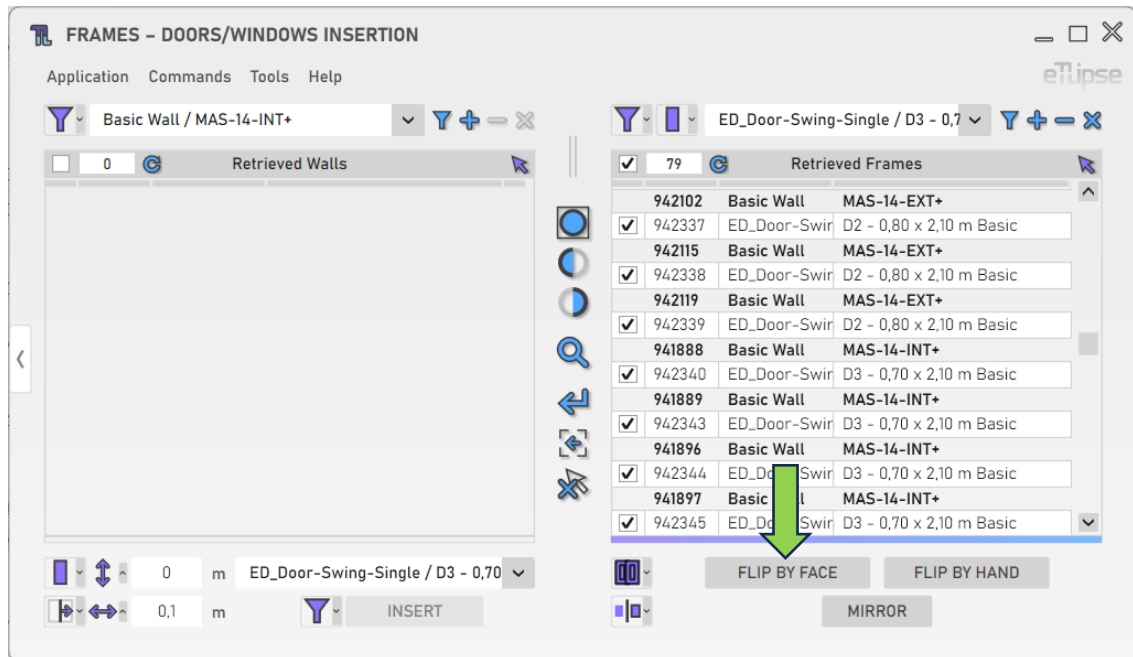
FRAMES – DOORS/WINDOWS INSERTION

Application Commands Tools Help

eTlipse

Basic Wall / MAS-14-INT+

ED_Door-Swing-Single / D3 - 0,7

0 Retrieved Walls

79 Retrieved Frames

| | | | |
|---|---|---|---|
| | 942102 | Basic Wall | MAS-14-EXT+ |
| ☑ | 942337 | ED_Door-Swir | D2 - 0,80 x 2,10 m Basic |
| | 942115 | Basic Wall | MAS-14-EXT+ |
| ☑ | 942338 | ED_Door-Swir | D2 - 0,80 x 2,10 m Basic |
| | 942119 | Basic Wall | MAS-14-EXT+ |
| ☑ | 942339 | ED_Door-Swir | D2 - 0,80 x 2,10 m Basic |
| | 941888 | Basic Wall | MAS-14-INT+ |
| ☑ | 942340 | ED_Door-Swir | D3 - 0,70 x 2,10 m Basic |
| | 941889 | Basic Wall | MAS-14-INT+ |
| ☑ | 942343 | ED_Door-Swir | D3 - 0,70 x 2,10 m Basic |
| | 941896 | Basic Wall | MAS-14-INT+ |
| ☑ | 942344 | ED_Do Swir | D3 - 0,70 x 2,10 m Basic |
| | 941897 | Basic l | MAS-14-INT+ |
| ☑ | 942345 | ED_Do Swir | D3 - 0,70 x 2,10 m Basic |

0 m ED_Door-Swing-Single / D3 - 0,70

0,1 m INSERT

FLIP BY FACE FLIP BY HAND

MIRROR